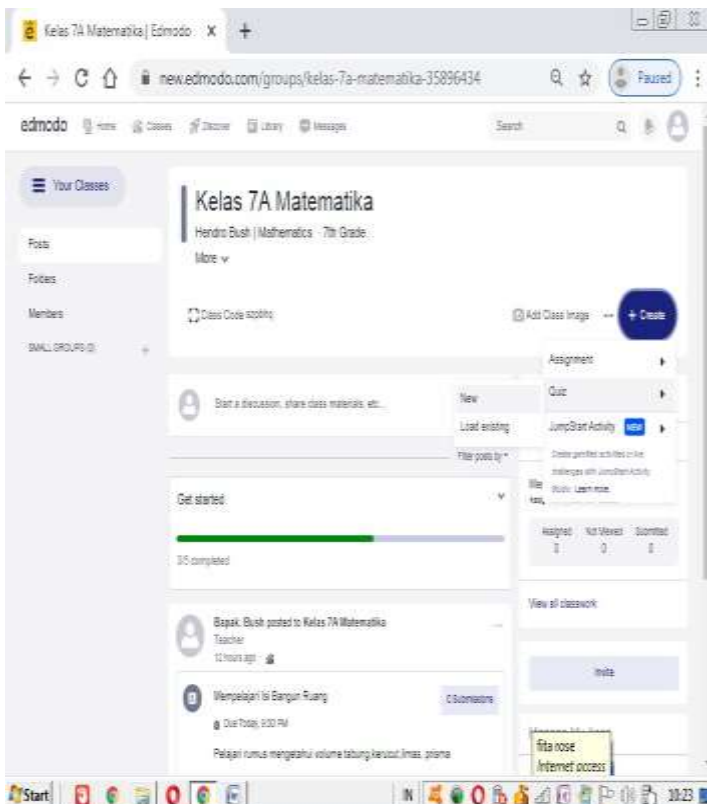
Kelas 7A Matematika | Edmodo ×

new.edmodo.com/groups/kelas-7a-matematika-35896434

Paused

edmodo Home Classes Discover Library Messages Search

Your Classes

Posts

Folders

Members

SMALL GROUPS (0) +

Kelas 7A Matematika

Hendro Bush | Mathematics · 7th Grade

More

Class Code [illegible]

Add Class Image ··· + Create

Assignment

Quiz

JumpStart Activity NEW

Create gamified activities in live challenges with JumpStart Activity Studio. Learn more.

Start a discussion, share class materials, etc...

New

Load existing

Filter posts by

Get started

3/5 completed

Assigned Not Viewed Submitted

0 0 0

View all classwork

Bapak. Bush posted to Kelas 7A Matematika

Teacher

12 hours ago

Mempelajari Isi Bangun Ruang

0 Submissions

Due Today, 9:00 PM

Pelajari rumus mengetahui volume tabung,kerucut,limas, prisma

Invite

fita rose

Internet access

Start

10:23